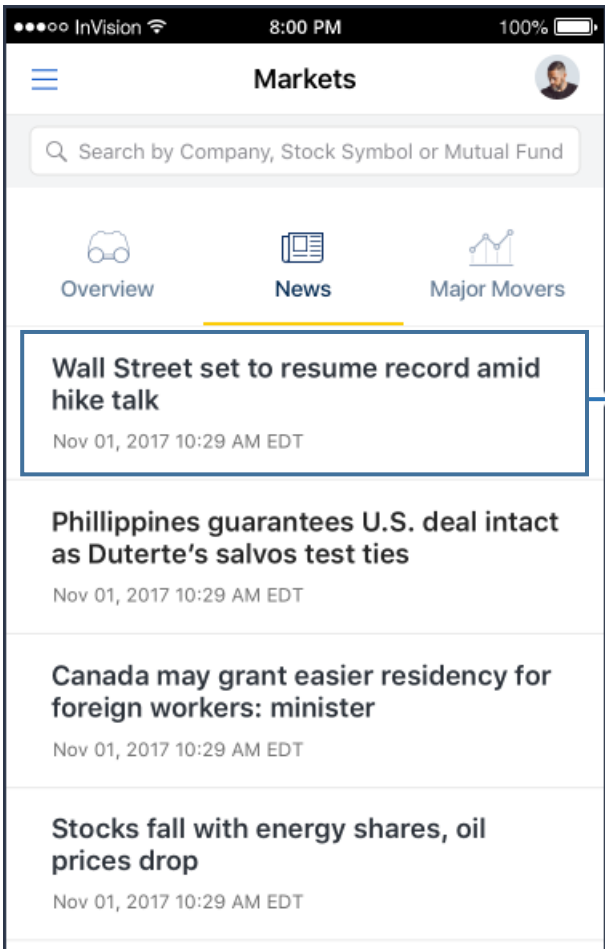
●●●○○ InVision 8:00 PM 100%

Markets

Search by Company, Stock Symbol or Mutual Fund

Overview
News
Major Movers

Wall Street set to resume record amid hike talk
Nov 01, 2017 10:29 AM EDT

Phillippines guarantees U.S. deal intact as Duterte's salvos test ties
Nov 01, 2017 10:29 AM EDT

Canada may grant easier residency for foreign workers: minister
Nov 01, 2017 10:29 AM EDT

Stocks fall with energy shares, oil prices drop
Nov 01, 2017 10:29 AM EDT